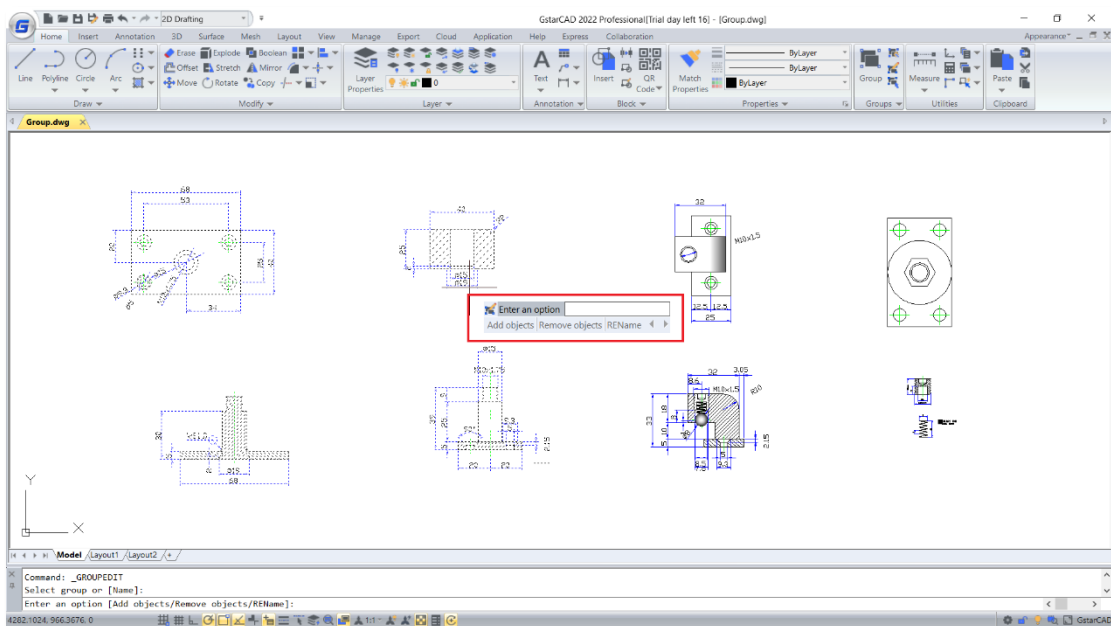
2D Drafting

GstarCAD 2022 Professional[Trial day left 16] - [Group.dwg]

Home Insert Annotation 3D Surface Mesh Layout View Manage Esport Cloud Application Help Express Collaboration

Appearance

Line Polyline Circle Arc

Erase Explode Boolean
Offset Stretch Mirror
Move Rotate Copy

Layer Properties

Text

Insert QR Code

Match Properties

ByLayer
ByLayer
ByLayer

Group

Measure

Paste

Draw Modify Layer Annotation Block Properties Groups Utilities Clipboard

Group.dwg

Enter an option

Add objects Remove objects REName

M10x1.5

Model Layout1 Layout2

Command: _GROUPEDIT
Select group or [Name]:
Enter an option [Add objects/Remove objects/REName]:

4282.1024, 966.3676, 0

GstarCAD